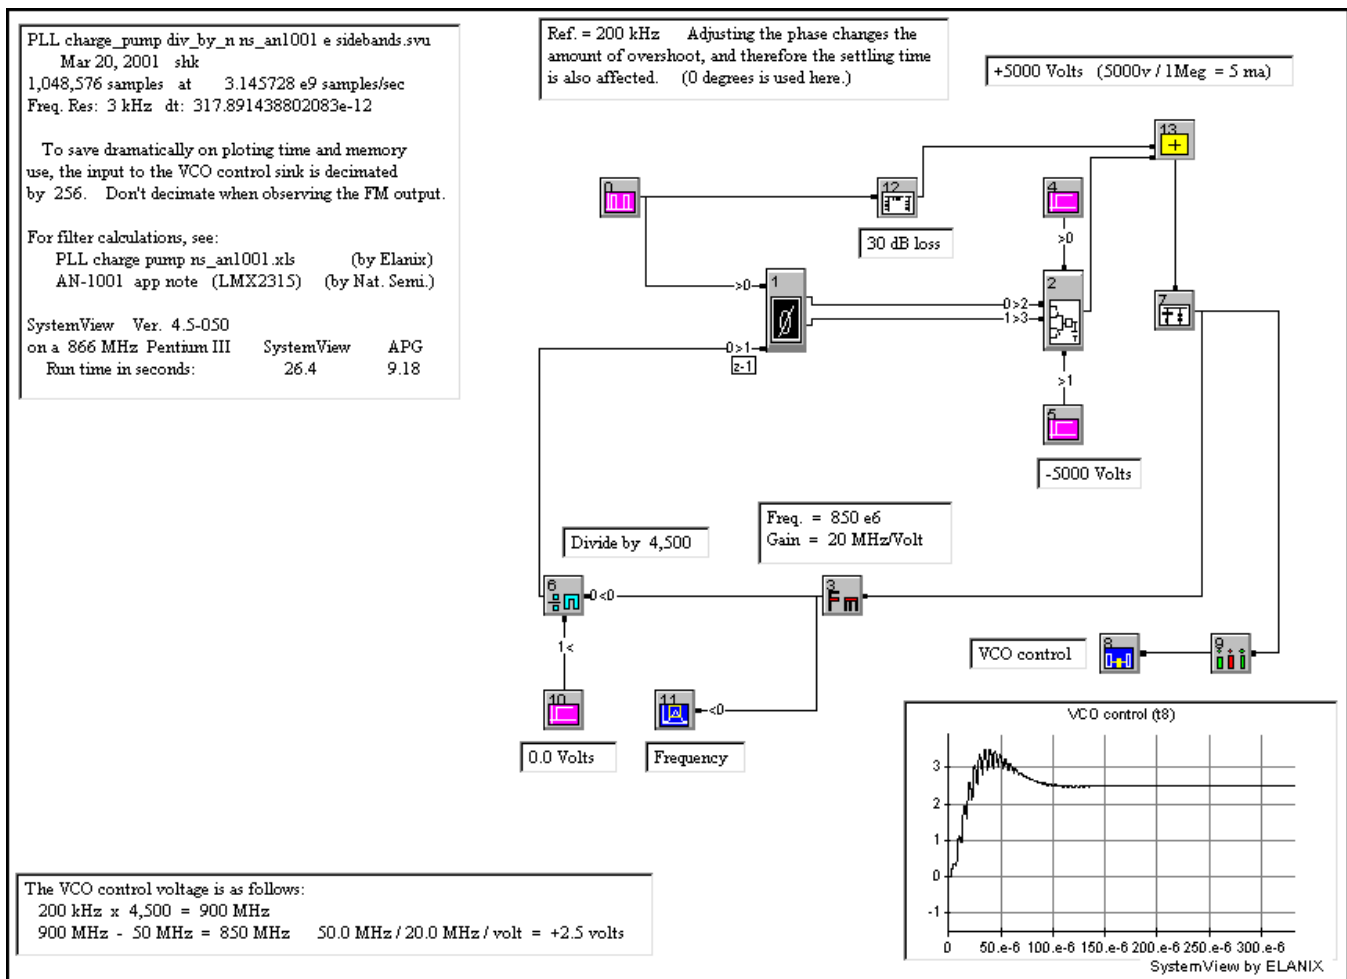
PLL charge_pump div_by_n ns_an1001 e sidebands.svu
Mar 20, 2001 shk
1,048,576 samples at 3.145728 e9 samples/sec
Freq. Res: 3 kHz dt: 317.891438802083e-12

To save dramatically on ploting time and memory use, the input to the VCO control sink is decimated by 256. Don't decimate when observing the FM output.

For filter calculations, see:
PLL charge pump ns_an1001.xls (by Elanix)
AN-1001 app note (LMX2315) (by Nat. Semi.)

SystemView Ver. 4.5-050
on a 866 MHz Pentium III SystemView APG
Run time in seconds: 26.4 9.18

Ref. = 200 kHz Adjusting the phase changes the amount of overshoot, and therefore the settling time is also affected. (0 degrees is used here.)

+5000 Volts (5000v / 1Meg = 5 ma)

0

12

30 dB loss

13

4

>0

>0

1

0>2

1>3

2

0>1

z-1

>1

5

7

-5000 Volts

Freq. = 850 e6
Gain = 20 MHz/Volt

Divide by 4,500

6

0<0

3

1<

VCO control

8

9

10

11

<0

0.0 Volts

Frequency

VCO control (t8)

3
2
1
0
-1
0 50.e-6 100.e-6 150.e-6 200.e-6 250.e-6 300.e-6

SystemView by ELANIX

The VCO control voltage is as follows:
200 kHz x 4,500 = 900 MHz
900 MHz - 50 MHz = 850 MHz 50.0 MHz / 20.0 MHz / volt = +2.5 volts